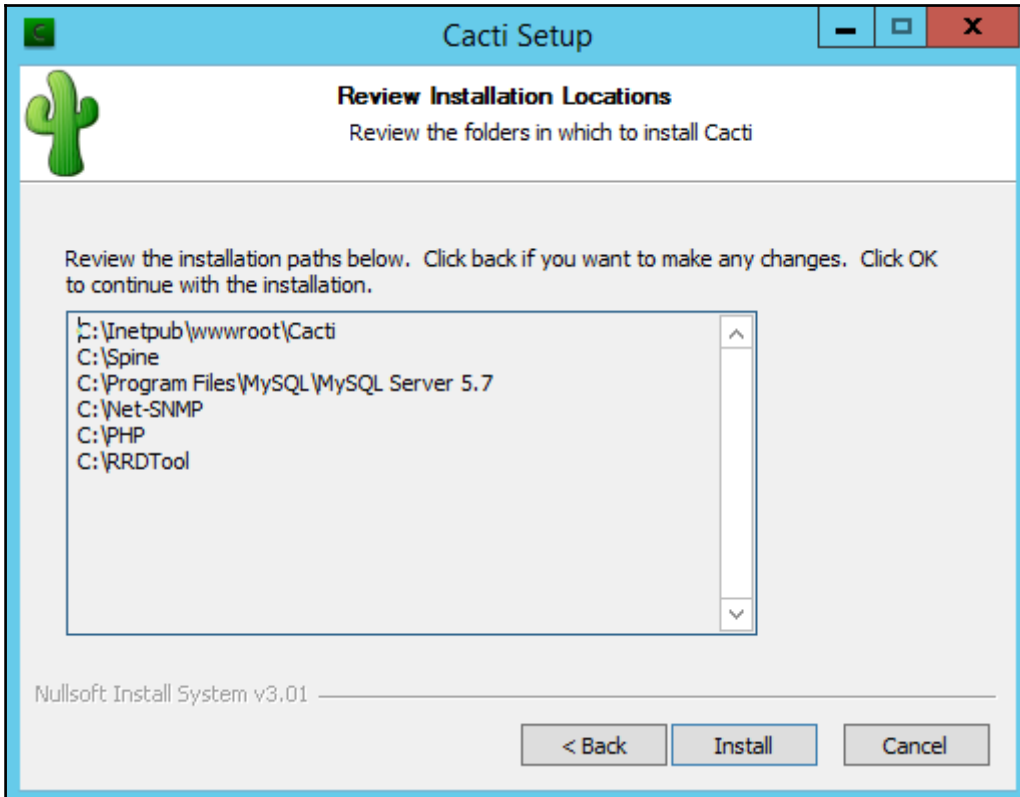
Cacti Setup

Review Installation Locations
Review the folders in which to install Cacti

Review the installation paths below. Click back if you want to make any changes. Click OK to continue with the installation.

C:\Inetpub\wwwroot\Cacti
C:\Spine
C:\Program Files\MySQL\MySQL Server 5.7
C:\Net-SNMP
C:\PHP
C:\RRDTool

Nullsoft Install System v3.01

< Back
Install
Cancel